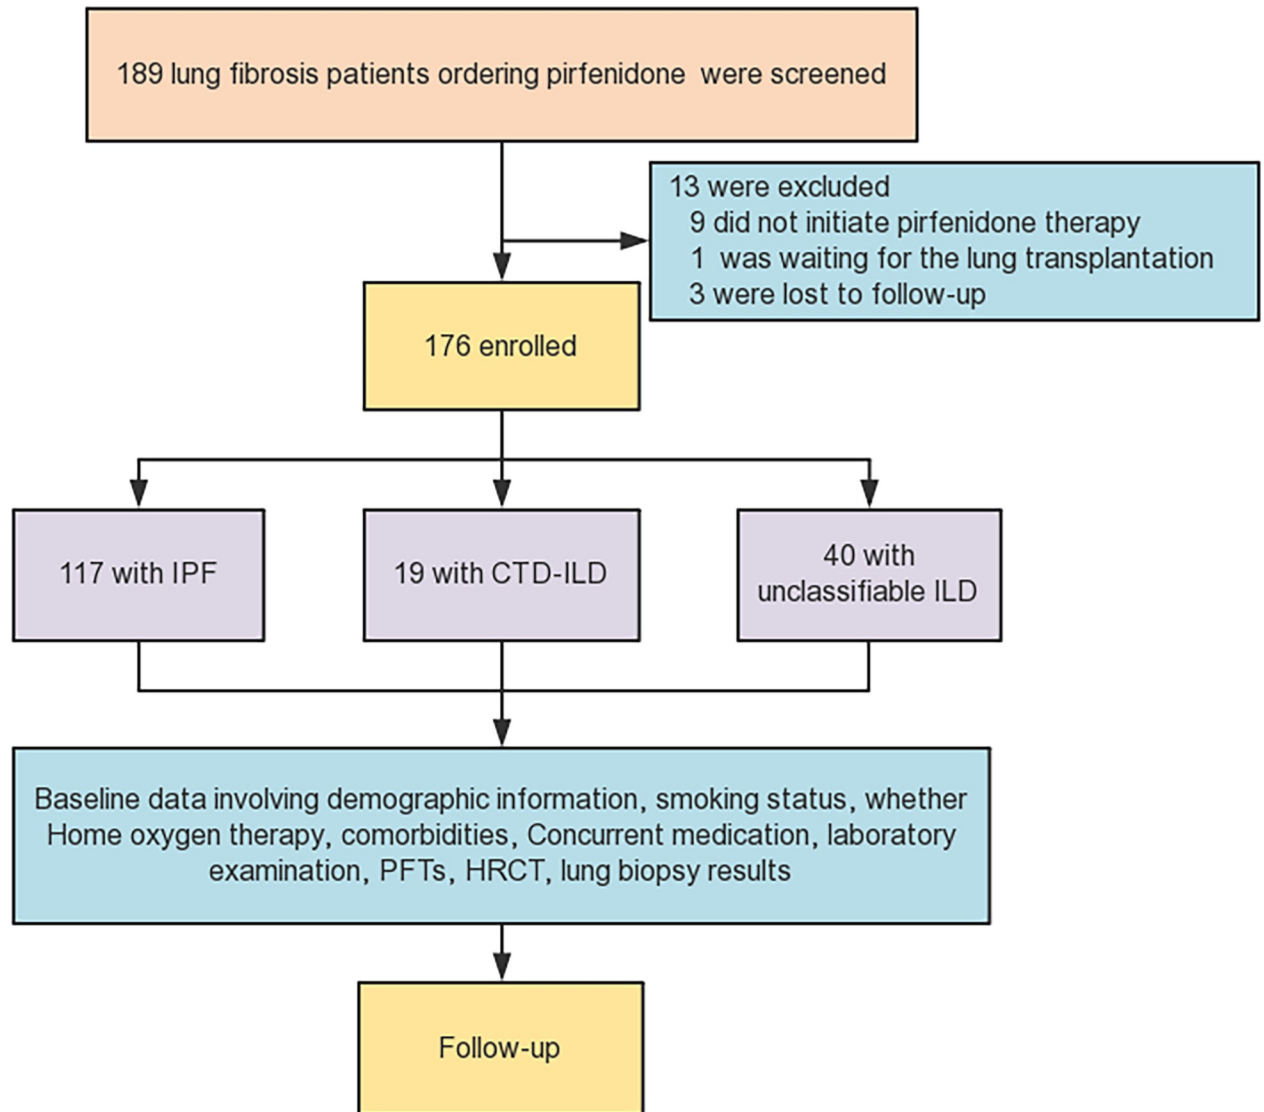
189 lung fibrosis patients ordering pirfenidone were screened

13 were excluded
9 did not initiate pirfenidone therapy
1 was waiting for the lung transplantation
3 were lost to follow-up

176 enrolled

117 with IPF

19 with CTD-ILD

40 with unclassifiable ILD

Baseline data involving demographic information, smoking status, whether Home oxygen therapy, comorbidities, Concurrent medication, laboratory examination, PFTs, HRCT, lung biopsy results

Follow-up